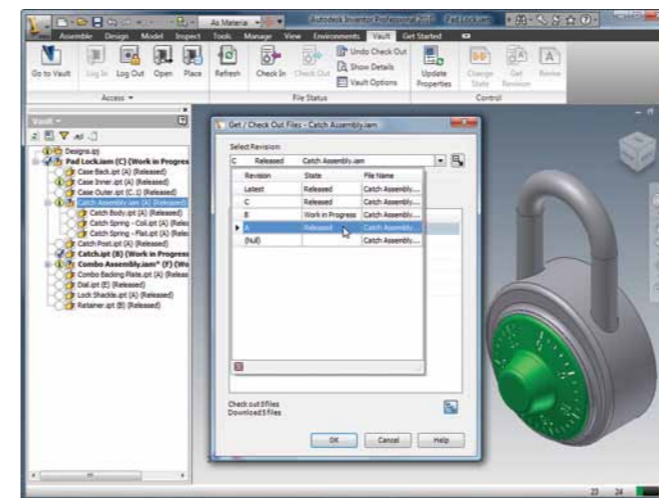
As Materia

Autodesk Inventor Professional 2011

Pad Lock.iam

Assemble Design Model Inspect Tools Manage View Environments Vault Get Started

Go to Vault

Log In

Log Out

Open

Place

Access

Refresh

Check In

Check Out

Undo Check Out

Show Details

Vault Options

File Status

Update Properties

Change State

Get Revision

Revise

Control

Vault

Designs.ipj

Pad Lock.iam (C) (Work in Progres

Case Back.ipt (A) (Released)

Case Inner.ipt (A) (Released)

Case Outer.ipt (C..) (Released)

Catch Assembly.iam (A) (Released)

Catch Body.ipt (A) (Released)

Catch Spring - Coil.ipt (A) (Rele

Catch Spring - Flat.ipt (A) (Rele

Catch Post.ipt (A) (Released)

Catch.ipt (B) (Work in Progres

Combo Assembly.iam* (F) (Wo

Combo Backing Plate.ipt (A) (Releas

Dial.ipt (E) (Released)

Lock Shackle.ipt (A) (Released)

Retainer.ipt (B) (Released)

Get / Check Out Files - Catch Assembly.iam

Select Revision

C Released Catch Assembly.iam

| Revision | State | File Name |
|---|---|---|
| Latest | Released | Catch Assembly.... |
| C | Released | Catch Assembly.... |
| B | Work in Progress | Catch Assembly.... |
| A | Released | Catch Assembly.... |
| (Null) | | Catch Assembly.... |

Check out 0 files
Download 5 files

OK

Cancel

Help

23 24